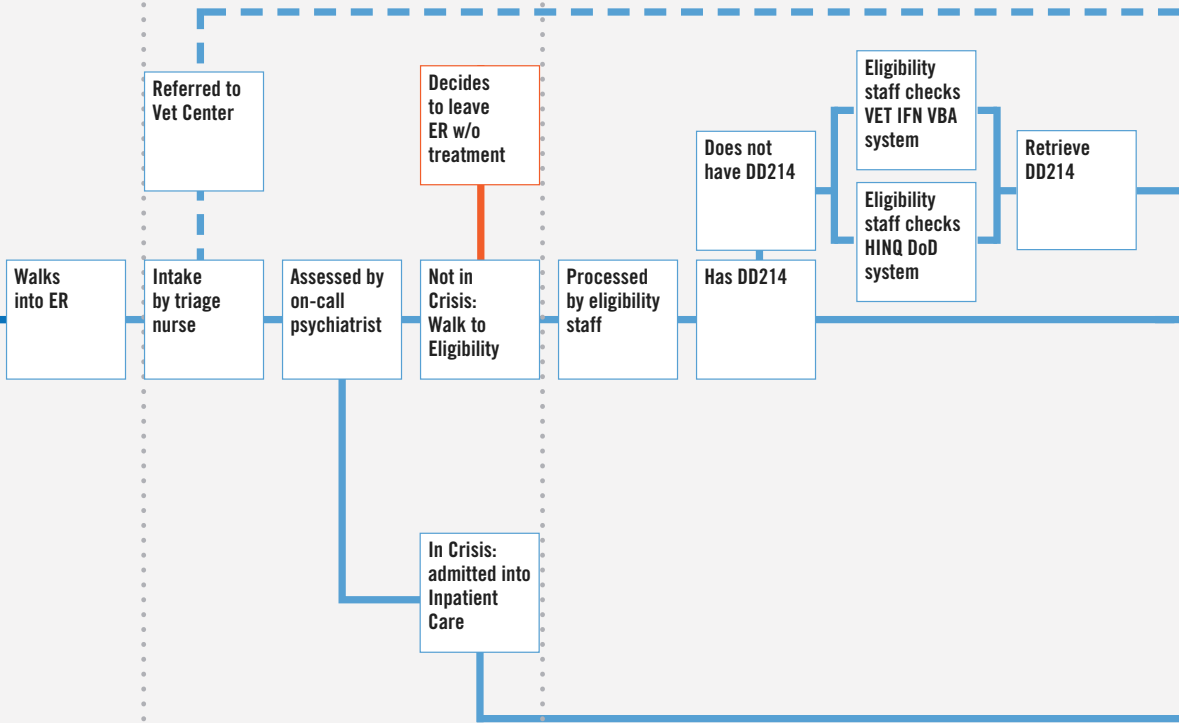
Referred to Vet Center

Decides to leave ER w/o treatment

Eligibility staff checks VET IFN VBA system

Does not have DD214

Retrieve DD214

Eligibility staff checks HINQ DoD system

Walks into ER

Intake by triage nurse

Assessed by on-call psychiatrist

Not in Crisis: Walk to Eligibility

Processed by eligibility staff

Has DD214

In Crisis: admitted into Inpatient Care